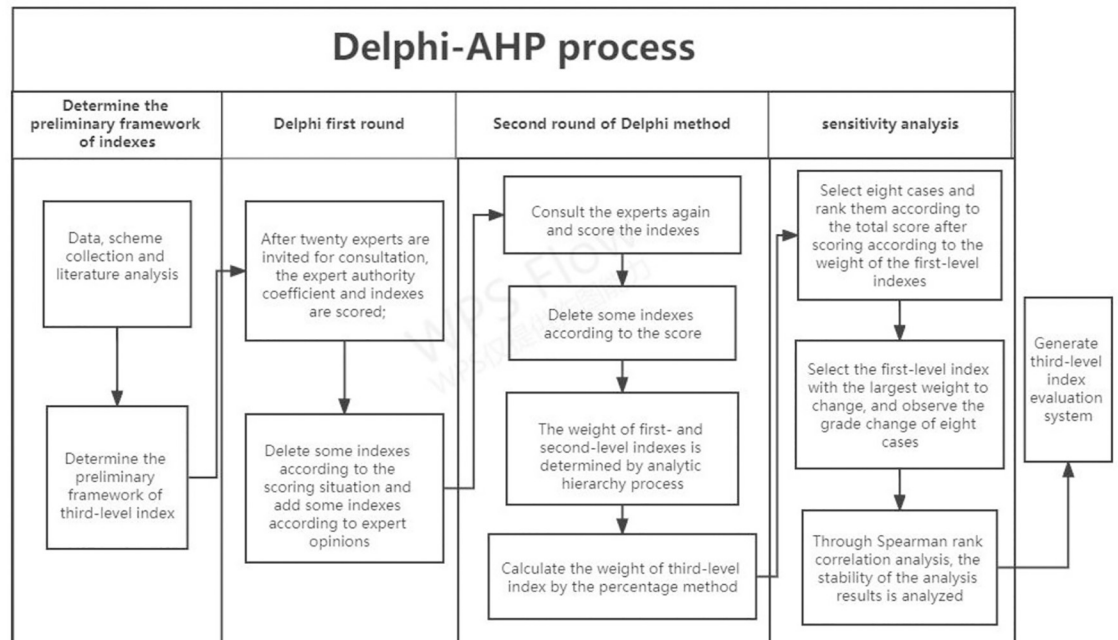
Delphi-AHP process

Determine the preliminary framework of indexes

Delphi first round

Second round of Delphi method

sensitivity analysis

Data, scheme collection and literature analysis

Determine the preliminary framework of third-level index

After twenty experts are invited for consultation, the expert authority coefficient and indexes are scored;

Delete some indexes according to the scoring situation and add some indexes according to expert opinions

Consult the experts again and score the indexes

Delete some indexes according to the score

The weight of first- and second-level indexes is determined by analytic hierarchy process

Calculate the weight of third-level index by the percentage method

Select eight cases and rank them according to the total score after scoring according to the weight of the first-level indexes

Select the first-level index with the largest weight to change, and observe the grade change of eight cases

Through Spearman rank correlation analysis, the stability of the analysis results is analyzed

Generate third-level index evaluation system

WPS Flow
WPS仅提供作图服务